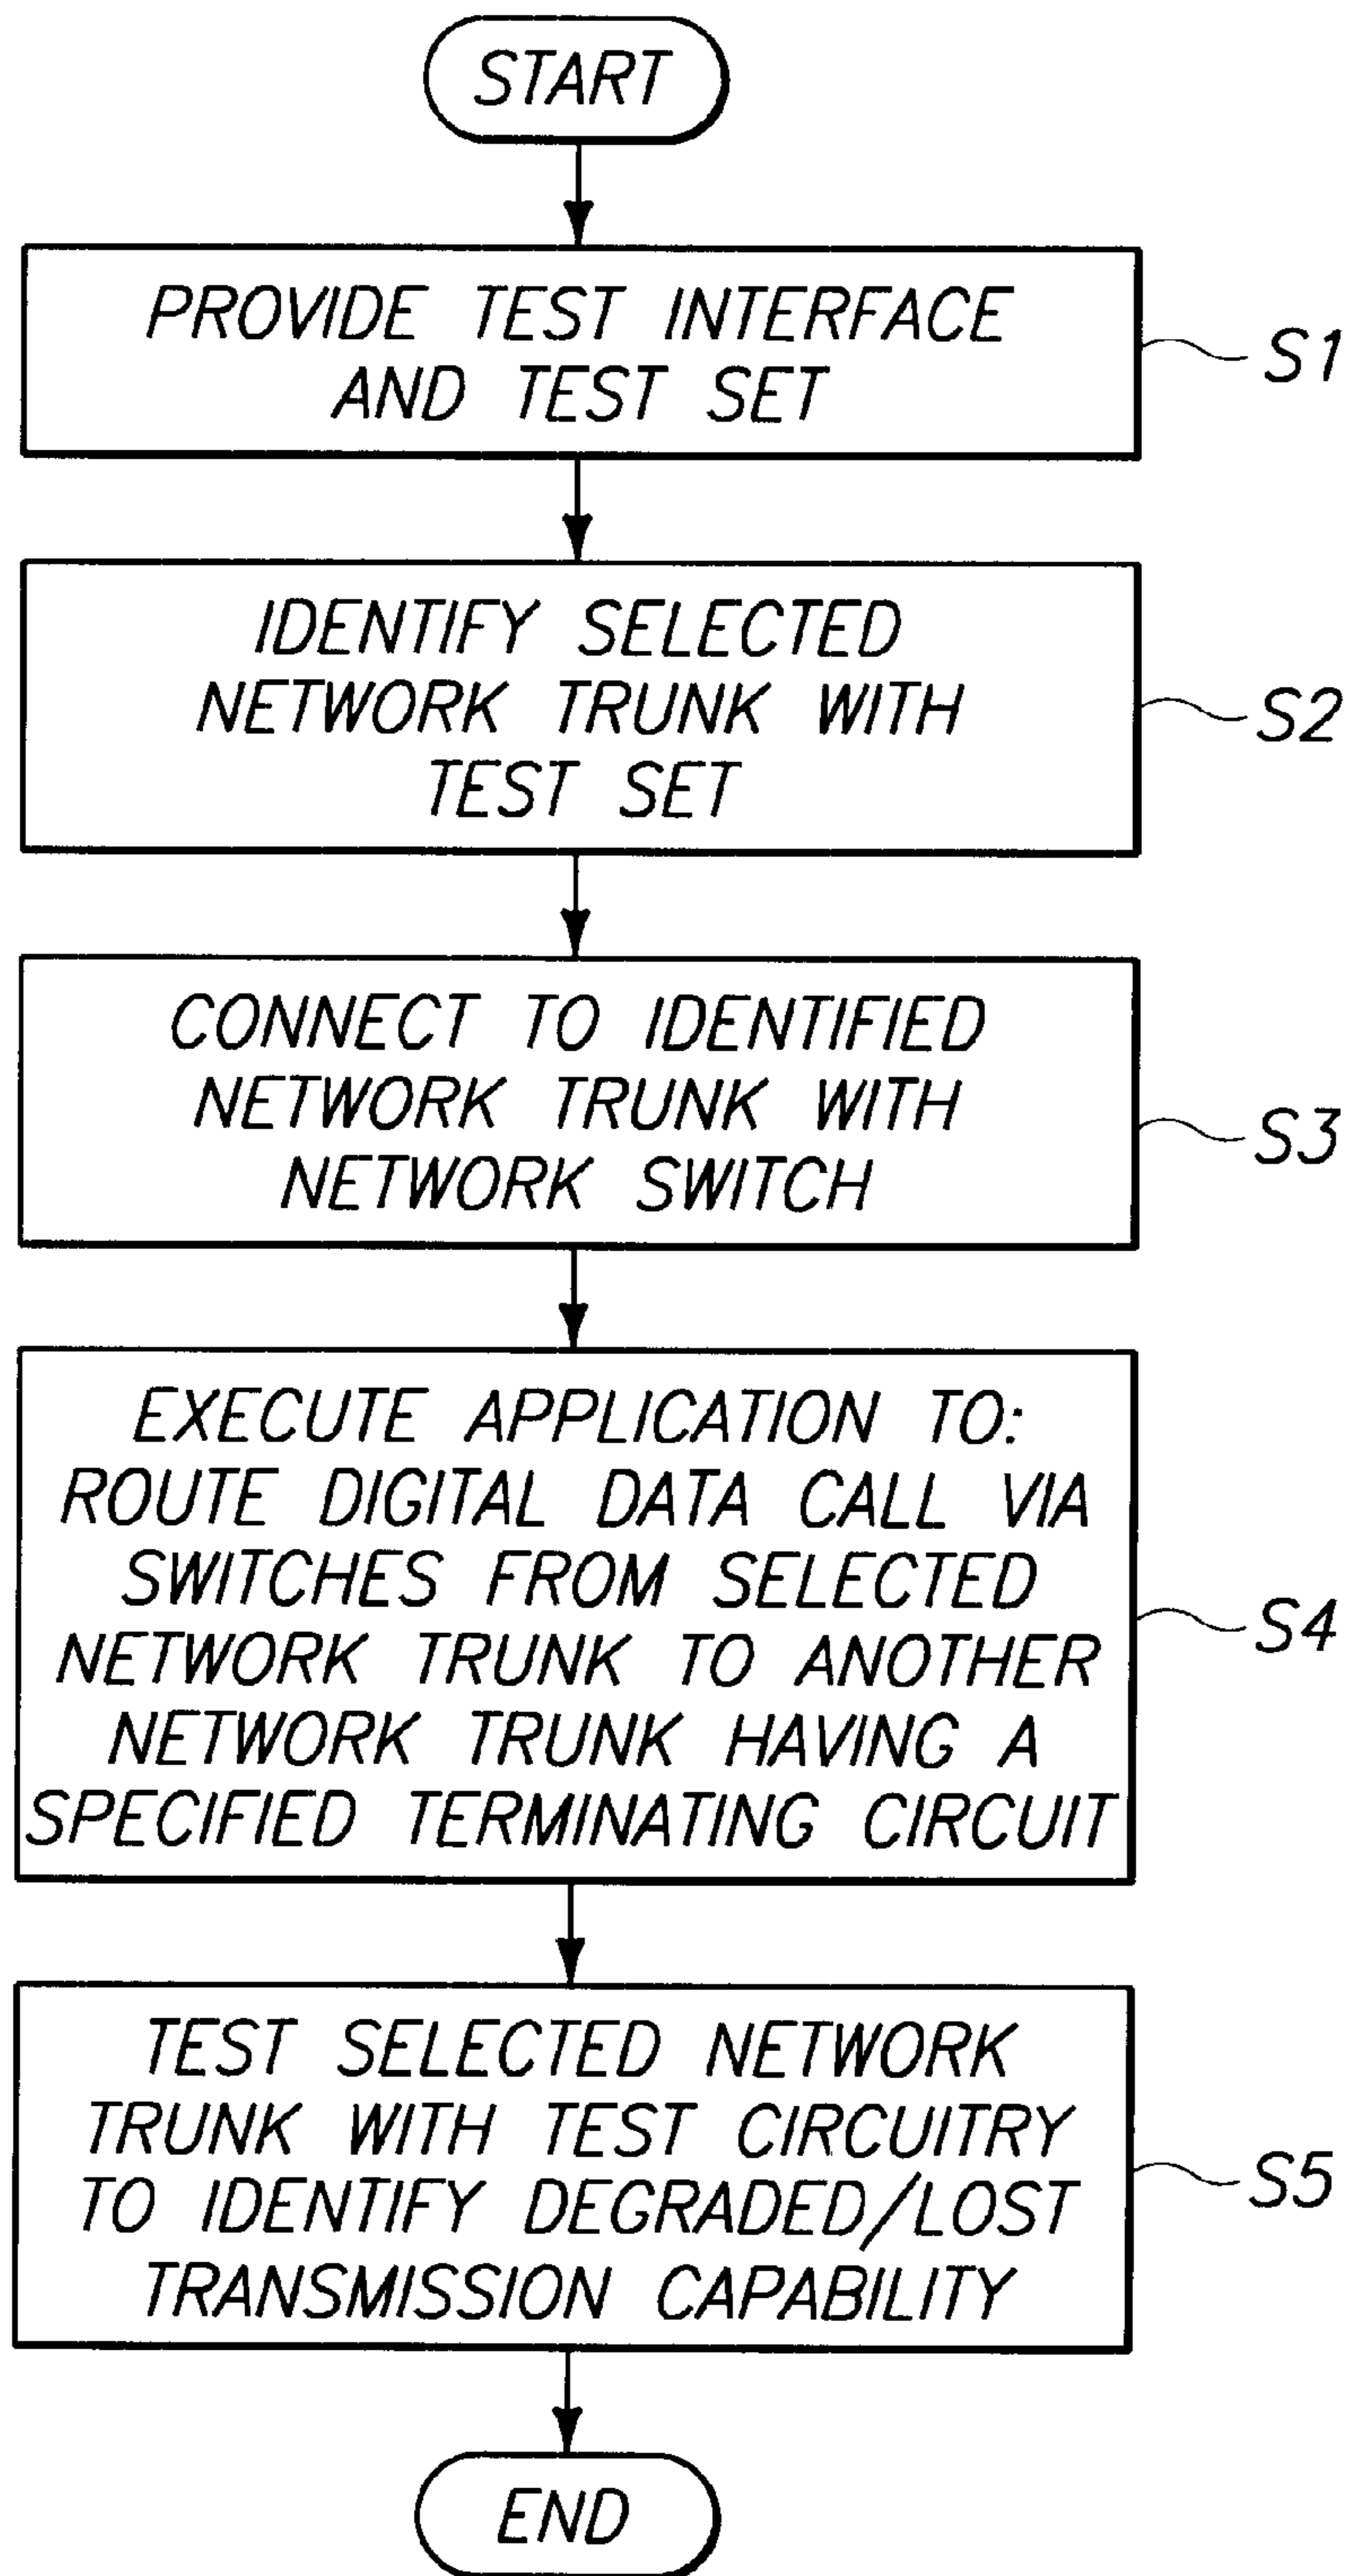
START

PROVIDE TEST INTERFACE AND TEST SET

S1

IDENTIFY SELECTED NETWORK TRUNK WITH TEST SET

S2

CONNECT TO IDENTIFIED NETWORK TRUNK WITH NETWORK SWITCH

S3

EXECUTE APPLICATION TO: ROUTE DIGITAL DATA CALL VIA SWITCHES FROM SELECTED NETWORK TRUNK TO ANOTHER NETWORK TRUNK HAVING A SPECIFIED TERMINATING CIRCUIT

S4

TEST SELECTED NETWORK TRUNK WITH TEST CIRCUITRY TO IDENTIFY DEGRADED/LOST TRANSMISSION CAPABILITY

S5

END